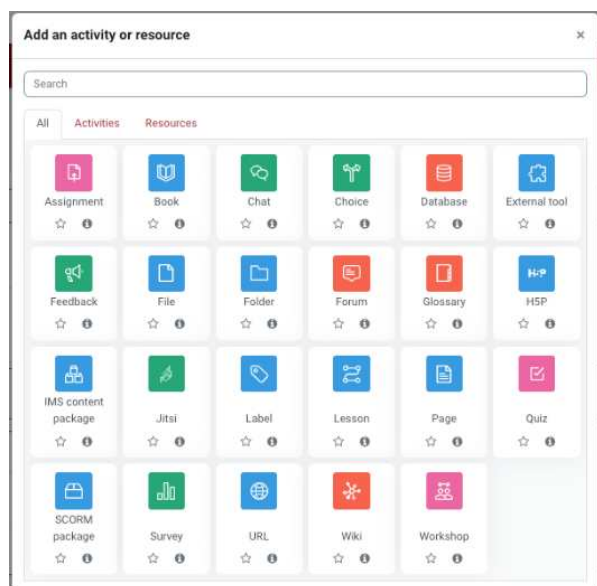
Add an activity or resource ×

Search

All Activities Resources

Assignment
Book
Chat
Choice
Database
External tool

Feedback
File
Folder
Forum
Glossary
H5P

IMS content package
Jitsi
Label
Lesson
Page
Quiz

SCORM package
Survey
URL
Wiki
Workshop